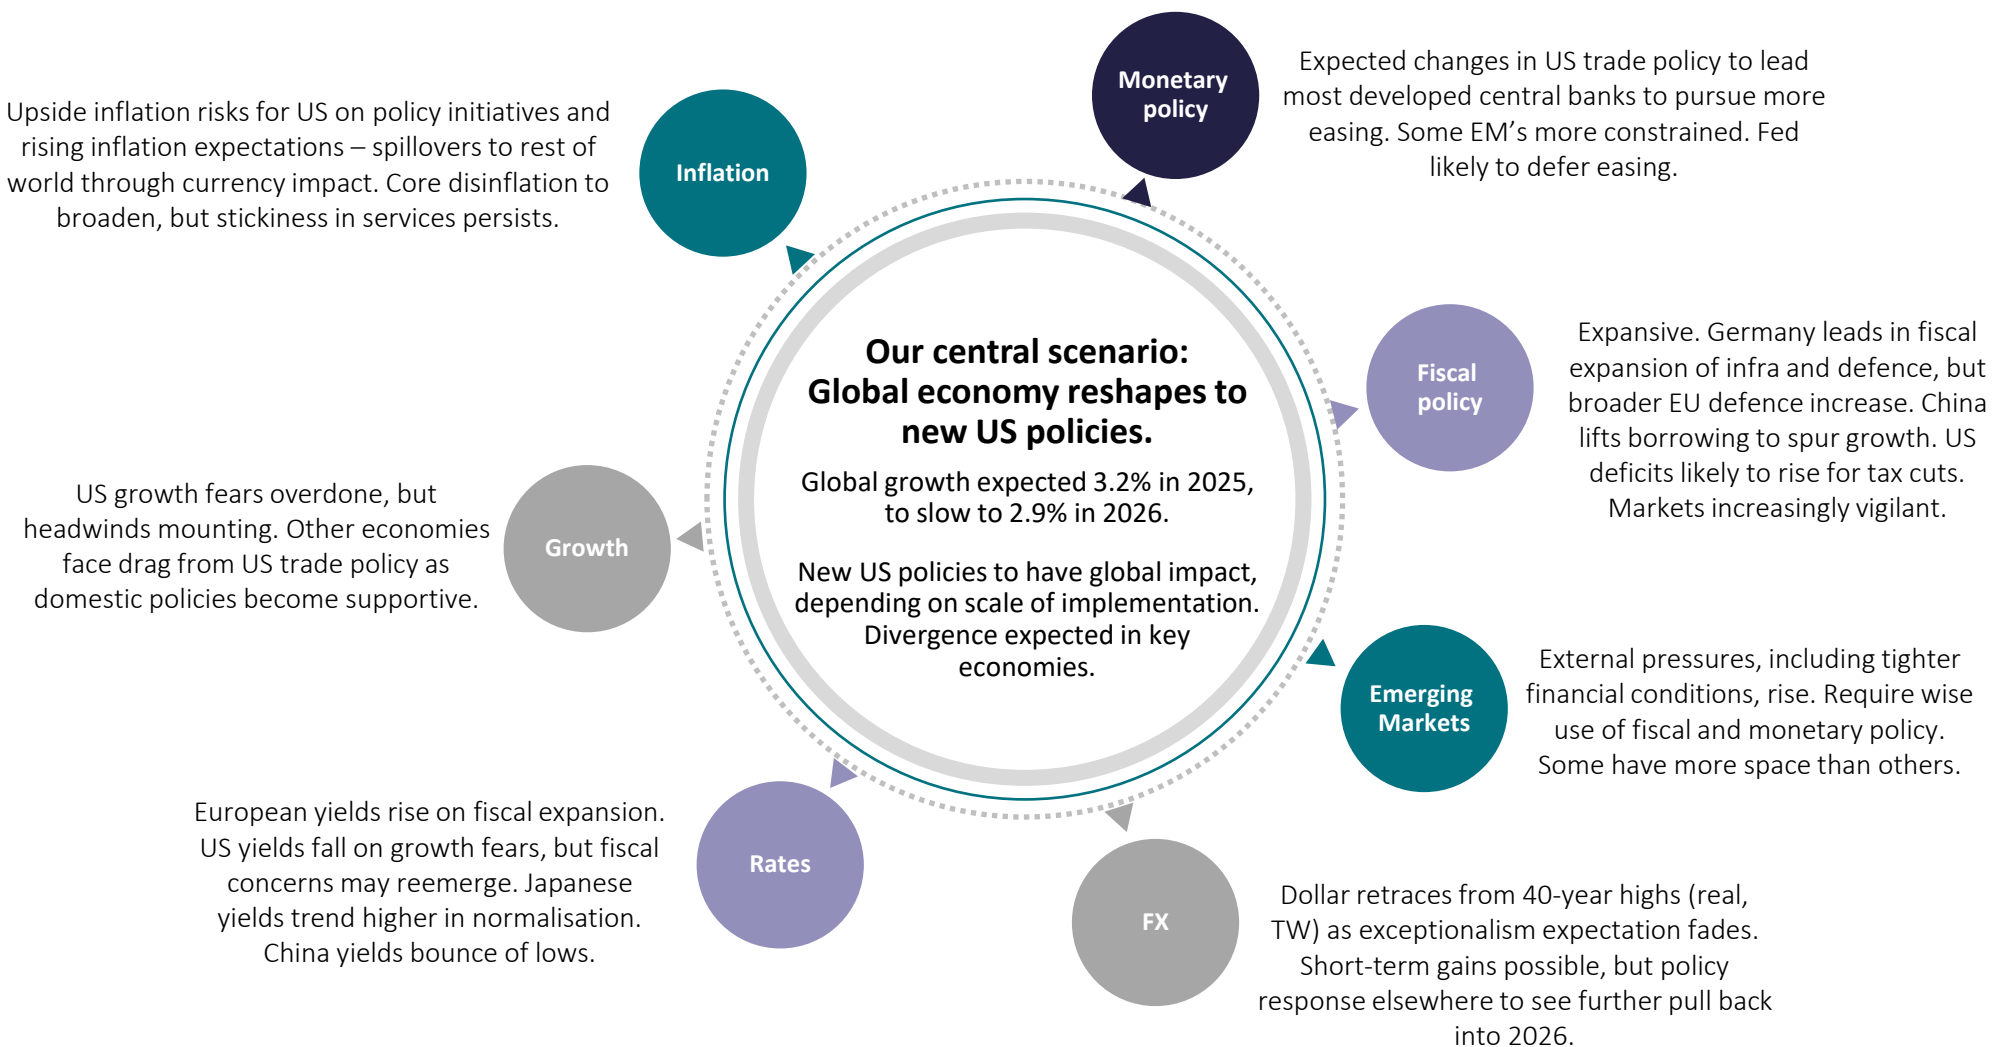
Our central scenario: Global economy reshapes to new US policies.

Global growth expected 3.2% in 2025, to slow to 2.9% in 2026.

New US policies to have global impact, depending on scale of implementation. Divergence expected in key economies.

Monetary policy

Expected changes in US trade policy to lead most developed central banks to pursue more easing. Some EM's more constrained. Fed likely to defer easing.

Fiscal policy

Expansive. Germany leads in fiscal expansion of infra and defence, but broader EU defence increase. China lifts borrowing to spur growth. US deficits likely to rise for tax cuts. Markets increasingly vigilant.

Emerging Markets

External pressures, including tighter financial conditions, rise. Require wise use of fiscal and monetary policy. Some have more space than others.

FX

Dollar retraces from 40-year highs (real, TW) as exceptionalism expectation fades. Short-term gains possible, but policy response elsewhere to see further pull back into 2026.

Rates

European yields rise on fiscal expansion. US yields fall on growth fears, but fiscal concerns may reemerge. Japanese yields trend higher in normalisation. China yields bounce of lows.

Growth

US growth fears overdone, but headwinds mounting. Other economies face drag from US trade policy as domestic policies become supportive.

Inflation

Upside inflation risks for US on policy initiatives and rising inflation expectations – spillovers to rest of world through currency impact. Core disinflation to broaden, but stickiness in services persists.